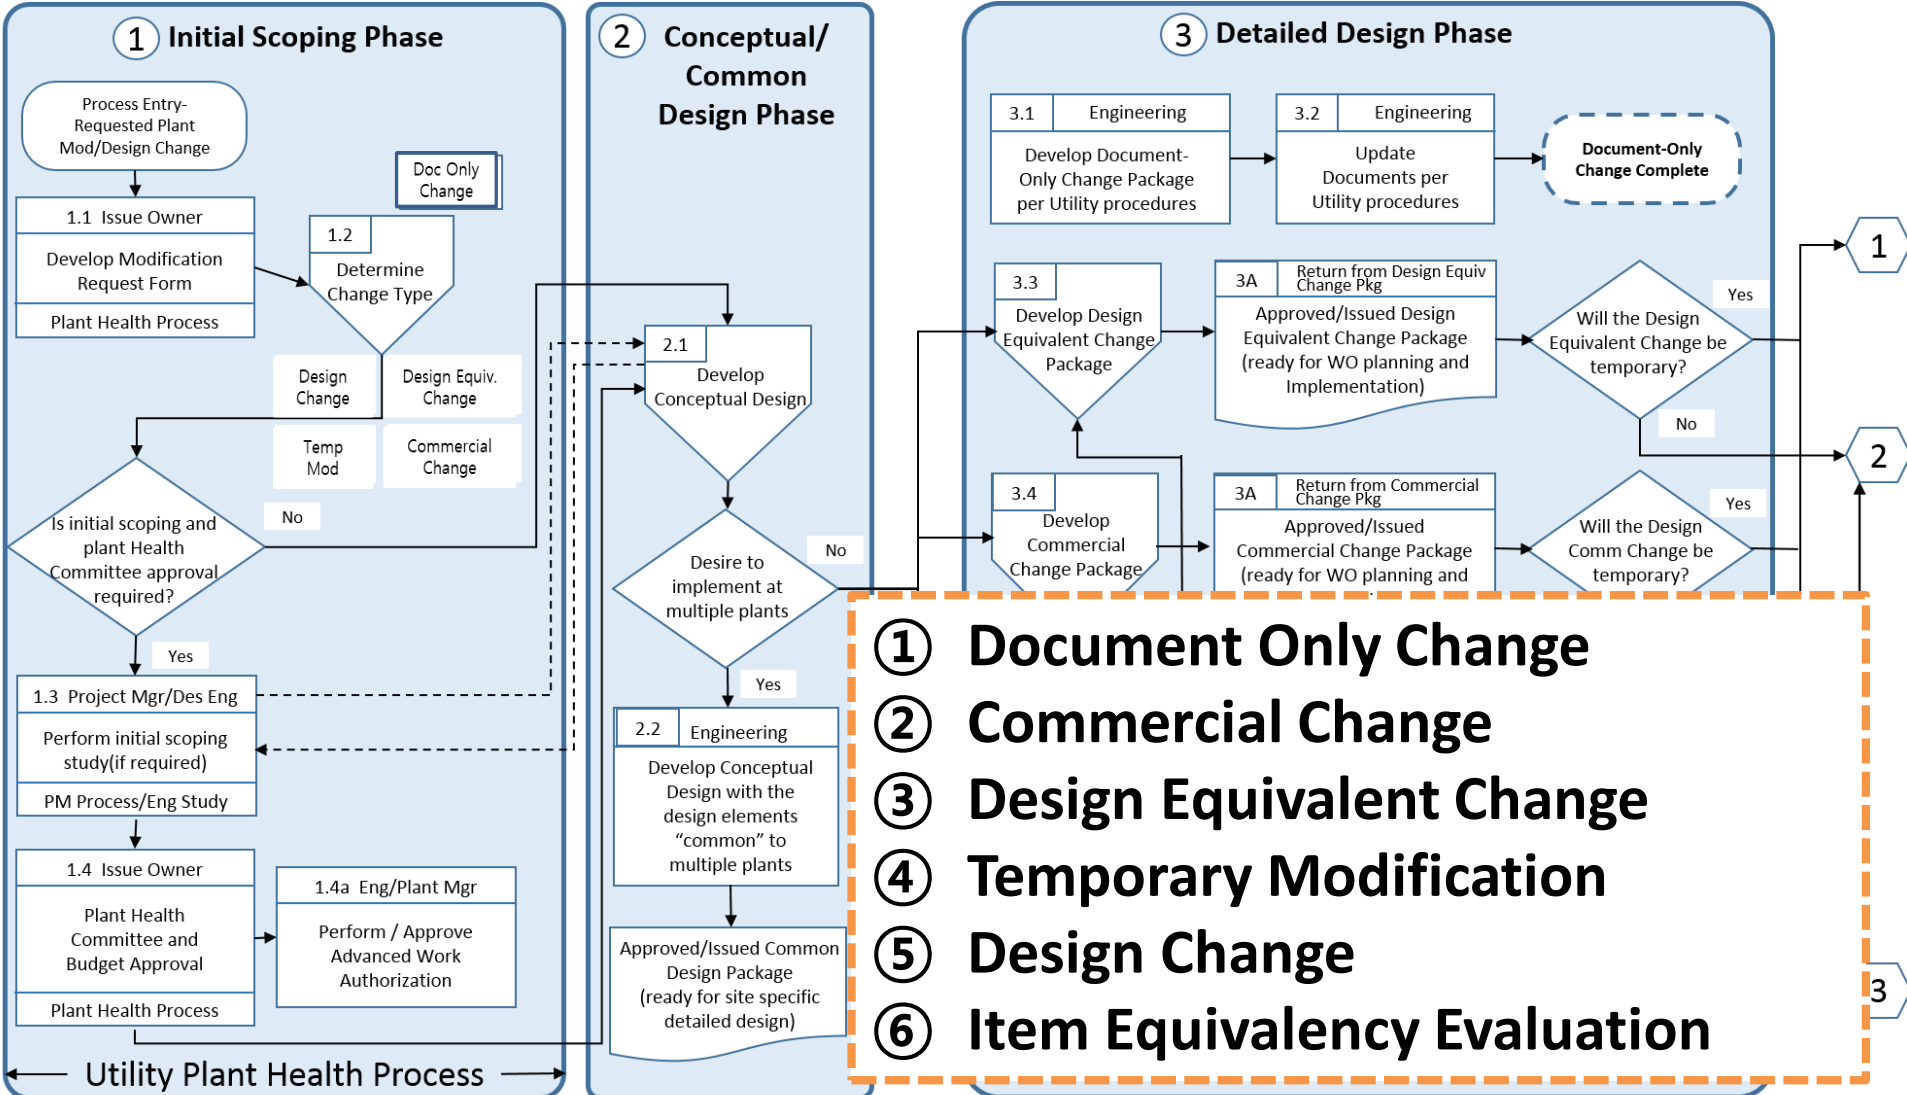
1 Initial Scoping Phase

Process Entry-Requested Plant Mod/Design Change

1.1 Issue Owner
Develop Modification Request Form
Plant Health Process

Doc Only Change

1.2
Determine Change Type

Design Change
Design Equiv. Change
Temp Mod
Commercial Change

Is initial scoping and plant Health Committee approval required?

No

Yes

1.3 Project Mgr/Des Eng
Perform initial scoping study(if required)
PM Process/Eng Study

1.4 Issue Owner
Plant Health Committee and Budget Approval
Plant Health Process

1.4a Eng/Plant Mgr
Perform / Approve Advanced Work Authorization

Utility Plant Health Process

2 Conceptual/ Common Design Phase

2.1
Develop Conceptual Design

Desire to implement at multiple plants

No

Yes

2.2 Engineering
Develop Conceptual Design with the design elements “common” to multiple plants

Approved/Issued Common Design Package (ready for site specific detailed design)

3 Detailed Design Phase

3.1 Engineering
Develop Document-Only Change Package per Utility procedures

3.2 Engineering
Update Documents per Utility procedures

Document-Only Change Complete

3.3
Develop Design Equivalent Change Package

3A Return from Design Equiv Change Pkg
Approved/Issued Design Equivalent Change Package (ready for WO planning and Implementation)

Will the Design Equivalent Change be temporary?

Yes

No

3.4
Develop Commercial Change Package

3A Return from Commercial Change Pkg
Approved/Issued Commercial Change Package (ready for WO planning and

Will the Design Comm Change be temporary?

Yes

1

2

3

① Document Only Change
② Commercial Change
③ Design Equivalent Change
④ Temporary Modification
⑤ Design Change
⑥ Item Equivalency Evaluation